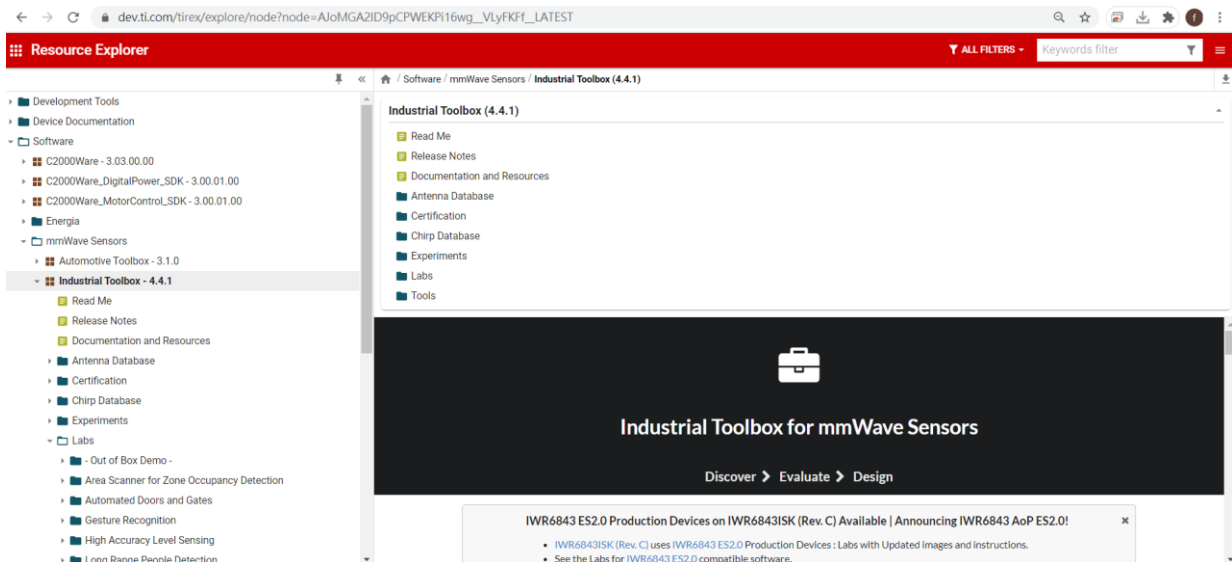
dev.ti.com/tirex/explore/node?node=AJoMGA2lD9pCPWEKPi16wg__VLyFKFf__LATEST

Resource Explorer

ALL FILTERS

Keywords filter

Development Tools
Device Documentation
Software
C2000Ware - 3.03.00.00
C2000Ware_DigitalPower_SDK - 3.00.01.00
C2000Ware_MotorControl_SDK - 3.00.01.00
Energia
mmWave Sensors
Automotive Toolbox - 3.1.0
Industrial Toolbox - 4.4.1
Read Me
Release Notes
Documentation and Resources
Antenna Database
Certification
Chirp Database
Experiments
Labs
- Out of Box Demo -
Area Scanner for Zone Occupancy Detection
Automated Doors and Gates
Gesture Recognition
High Accuracy Level Sensing
Long Range People Detection

Software / mmWave Sensors / Industrial Toolbox (4.4.1)

Industrial Toolbox (4.4.1)

Read Me
Release Notes
Documentation and Resources
Antenna Database
Certification
Chirp Database
Experiments
Labs
Tools

Industrial Toolbox for mmWave Sensors

Discover > Evaluate > Design

IWR6843 ES2.0 Production Devices on IWR6843ISK (Rev. C) Available | Announcing IWR6843 AoP ES2.0!

- IWR6843ISK (Rev. C) uses IWR6843 ES2.0 Production Devices : Labs with Updated images and instructions.
- See the Labs for IWR6843 ES2.0 compatible software.